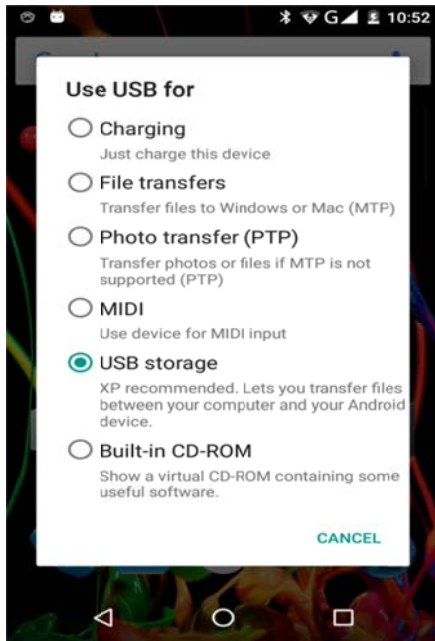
G 10:52

Use USB for

Charging
Just charge this device

File transfers
Transfer files to Windows or Mac (MTP)

Photo transfer (PTP)
Transfer photos or files if MTP is not supported (PTP)

MIDI
Use device for MIDI input

USB storage
XP recommended. Lets you transfer files between your computer and your Android device.

Built-in CD-ROM
Show a virtual CD-ROM containing some useful software.

CANCEL